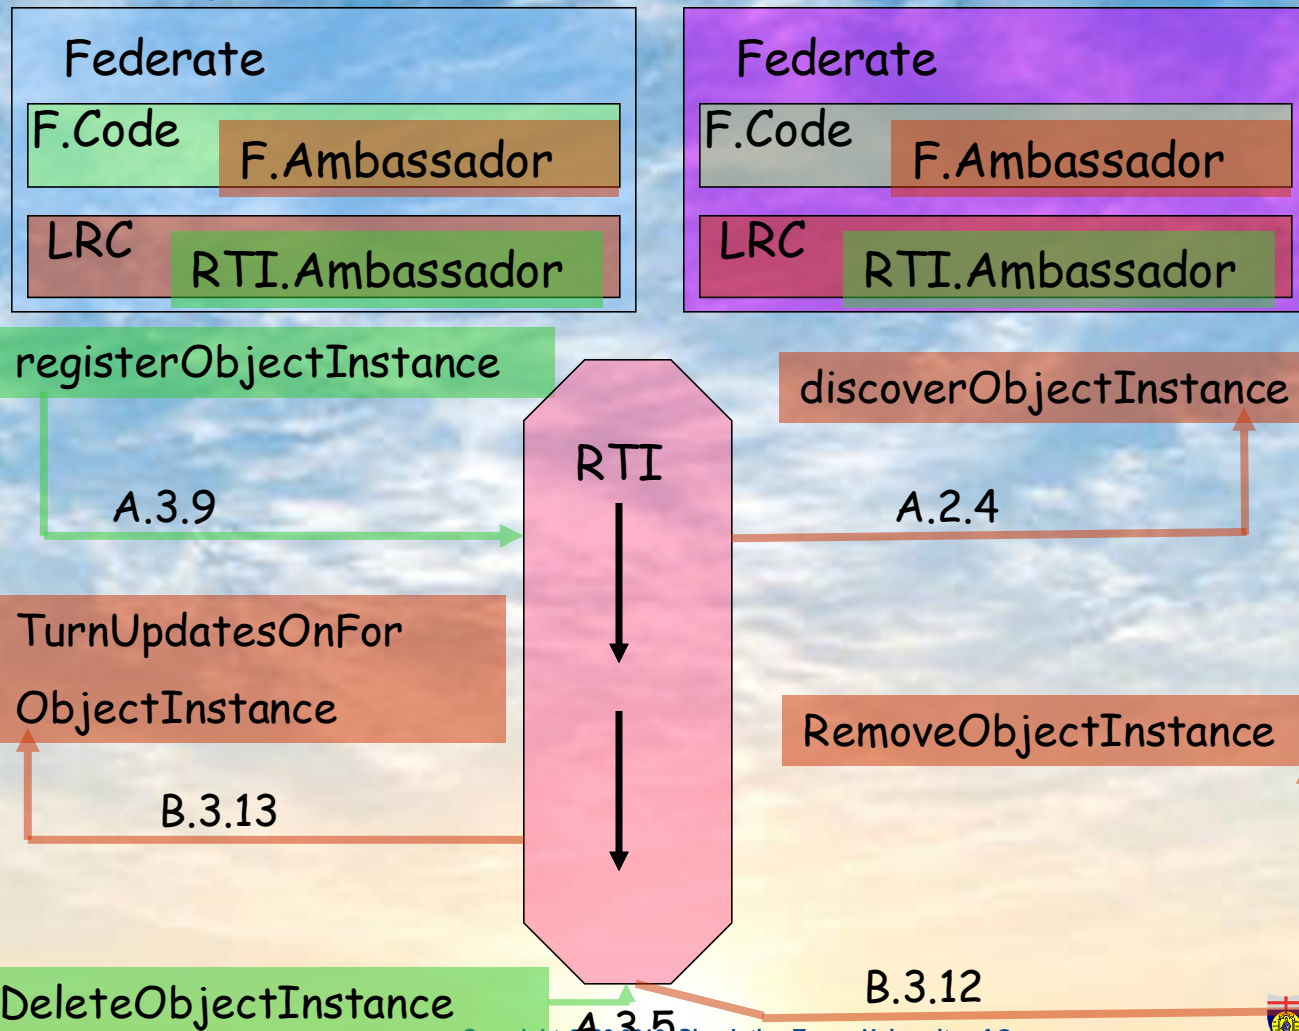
Federate

F.Code

F.Ambassador

LRC

RTI.Ambassador

Federate

F.Code

F.Ambassador

LRC

RTI.Ambassador

registerObjectInstance

RTI

discoverObjectInstance

A.3.9

A.2.4

TurnUpdatesOnFor ObjectInstance

RemoveObjectInstance

B.3.13

DeleteObjectInstance

A.3.5

B.3.12

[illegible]